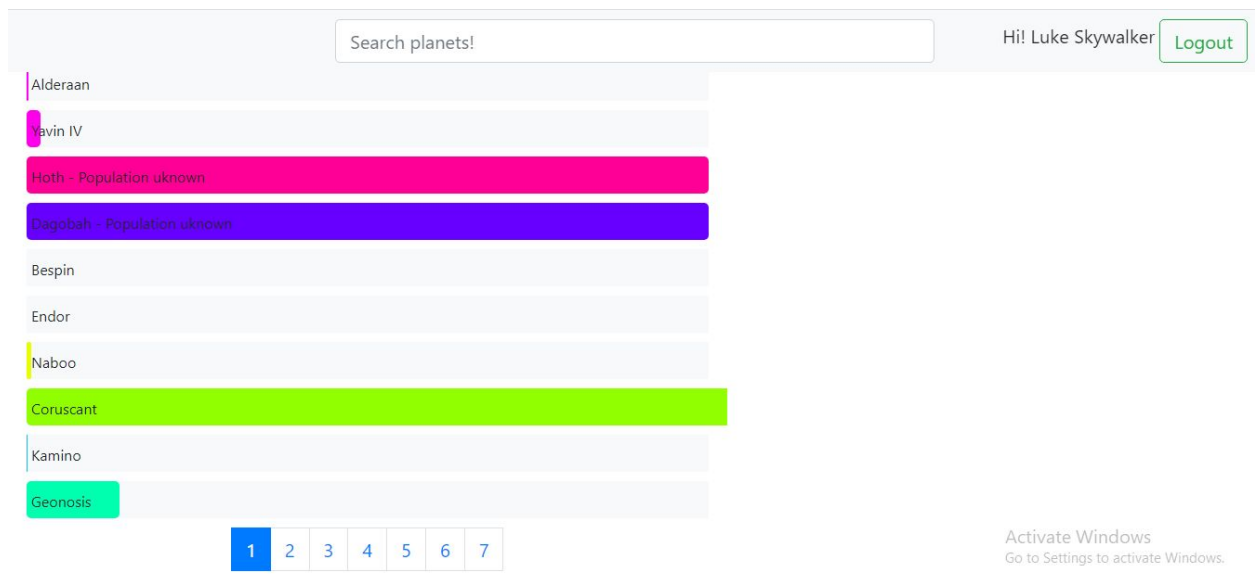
Search planets!

Hi! Luke Skywalker

Logout

Alderaan

Yavin IV

Hoth - Population uknown

Dagobah - Population uknown

Bespin

Endor

Naboo

Coruscant

Kamino

Geonosis

1 2 3 4 5 6 7

Activate Windows
Go to Settings to activate Windows.